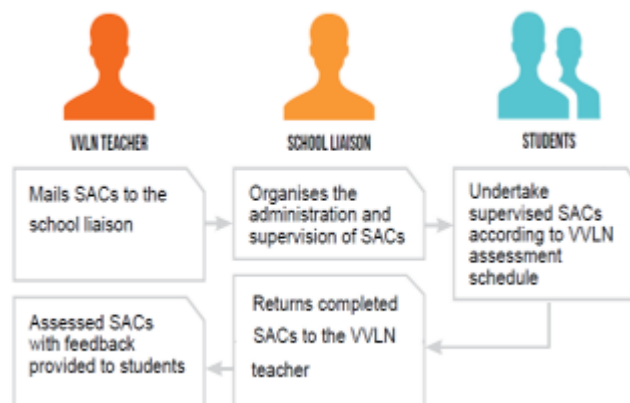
VVLN TEACHER

SCHOOL LIAISON

STUDENTS

Mails SACs to the school liaison

Organises the administration and supervision of SACs

Undertake supervised SACs according to VVLN assessment schedule

Returns completed SACs to the VVLN teacher

Assessed SACs with feedback provided to students